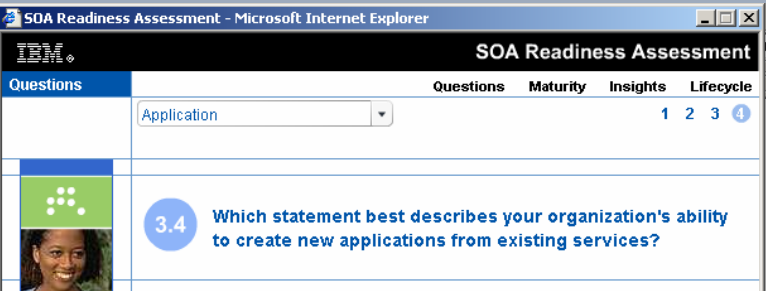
SOA Readiness Assessment - Microsoft Internet Explorer

IBM.

SOA Readiness Assessment

Questions

Questions Maturity Insights Lifecycle

Application

1 2 3 4

3.4

Which statement best describes your organization's ability to create new applications from existing services?